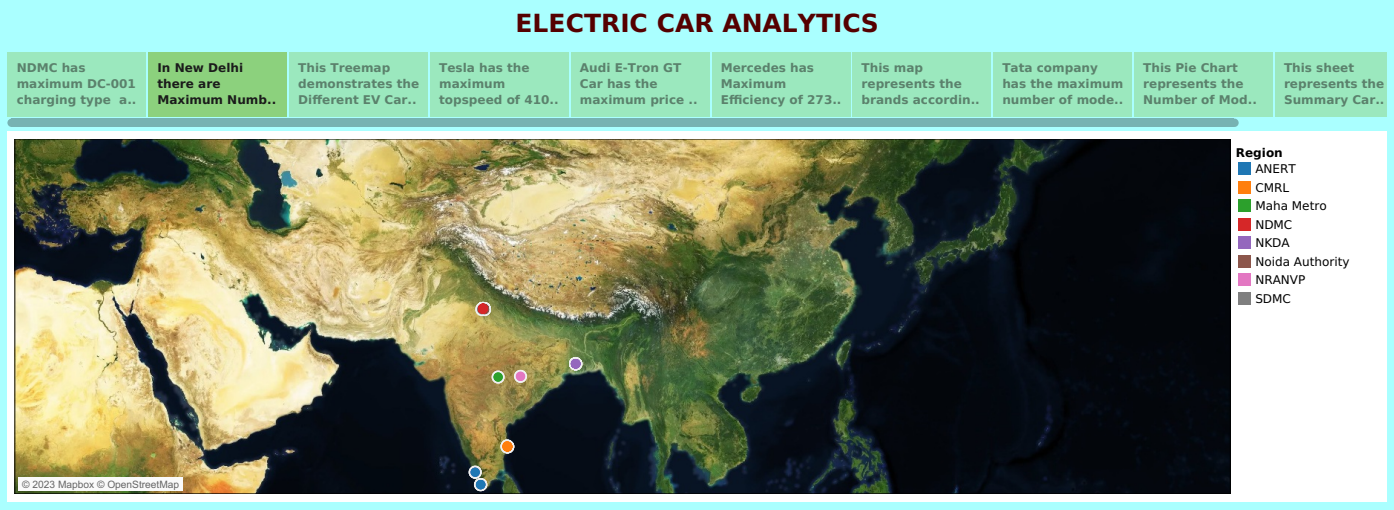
ELECTRIC CAR ANALYTICS

NDMC has maximum DC-001 charging type a..

In New Delhi there are Maximum Numb..

This Treemap demonstrates the Different EV Car..

Tesla has the maximum topspeed of 410..

Audi E-Tron GT Car has the maximum price ..

Mercedes has Maximum Efficiency of 273..

This map represents the brands accordin..

Tata company has the maximum number of mode..

This Pie Chart represents the Number of Mod..

This sheet represents the Summary Car..

Region
ANERT
CMRL
Maha Metro
NDMC
NKDA
Noida Authority
NRANVP
SDMC

© 2023 Mapbox © OpenStreetMap